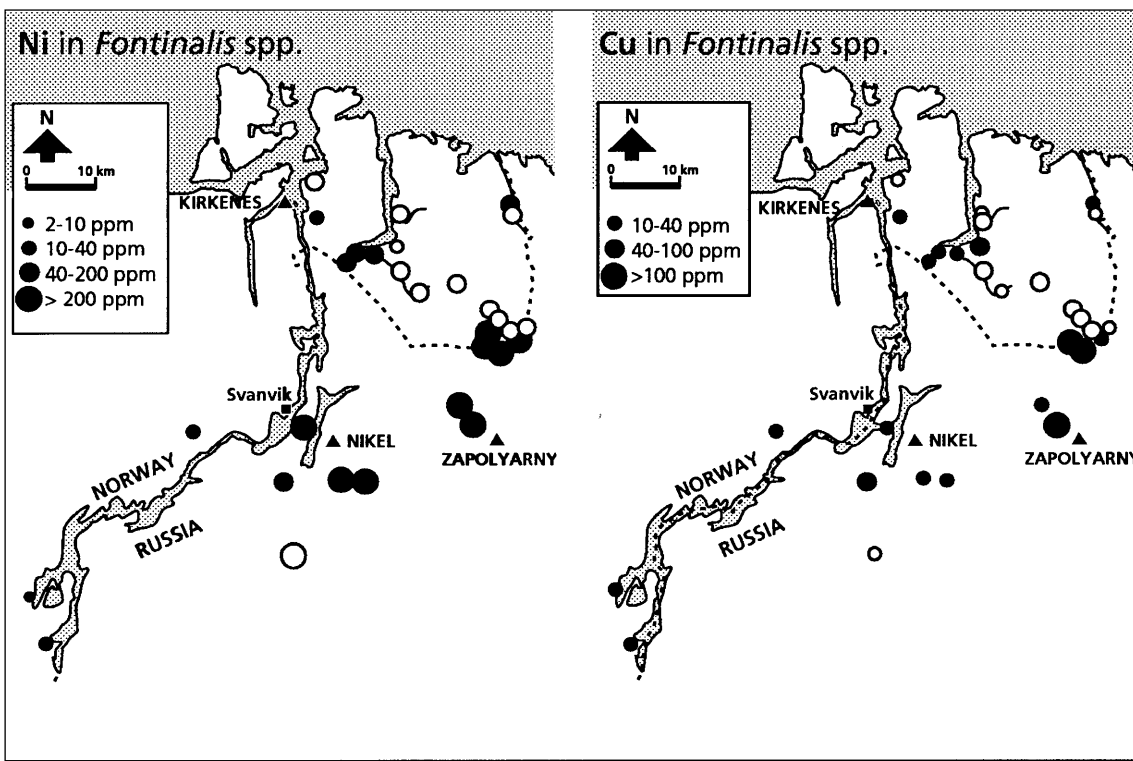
Ni in *Fontinalis* spp.

N

0 10 km

2-10 ppm
10-40 ppm
40-200 ppm
> 200 ppm

KIRKENES

Svanvik

NIKEL

ZAPOLYARNY

NORWAY

RUSSIA

Cu in *Fontinalis* spp.

N

0 10 km

10-40 ppm
40-100 ppm
>100 ppm

KIRKENES

Svanvik

NIKEL

ZAPOLYARNY

NORWAY

RUSSIA